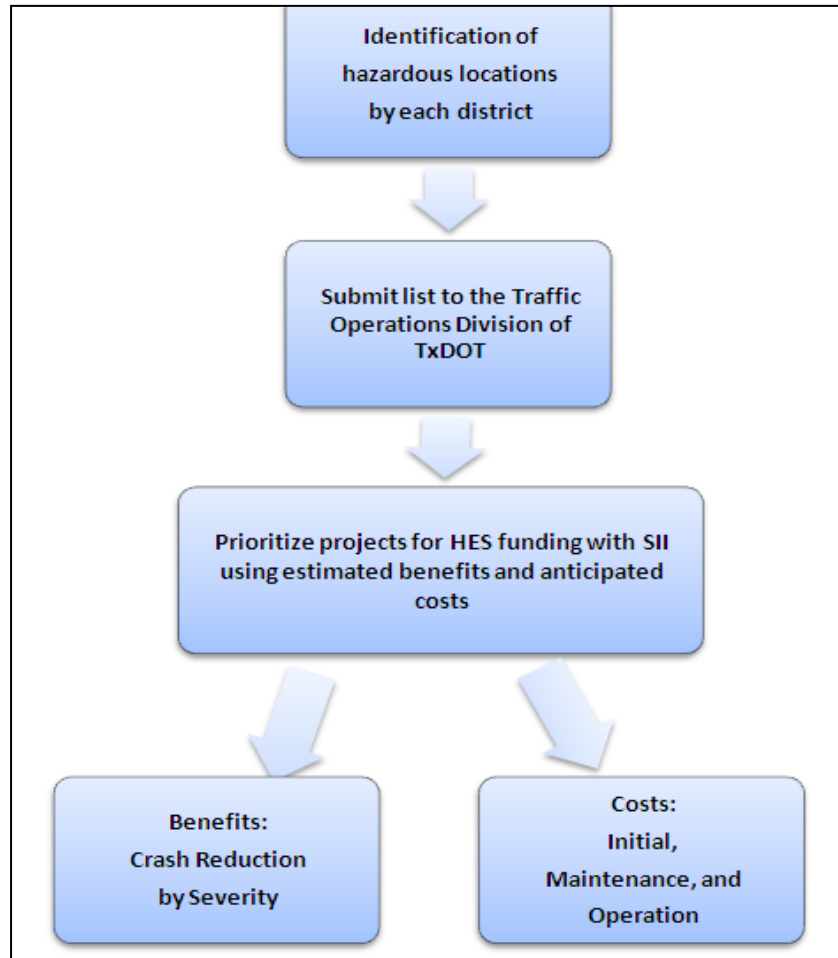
Identification of hazardous locations by each district

Submit list to the Traffic Operations Division of TxDOT

Prioritize projects for HES funding with SII using estimated benefits and anticipated costs

Benefits: Crash Reduction by Severity

Costs: Initial, Maintenance, and Operation